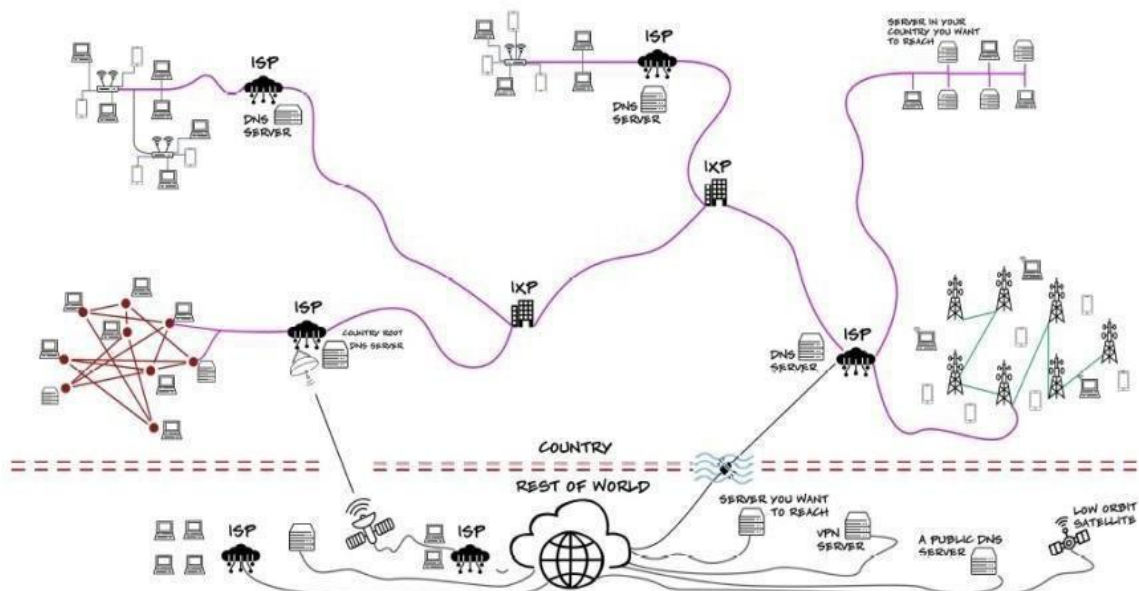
ISP
DNS SERVER

ISP
DNS SERVER

SERVER IN YOUR COUNTRY YOU WANT TO REACH

IXP

IXP

ISP
COUNTRY ROOT DNS SERVER

DNS SERVER
ISP

COUNTRY

REST OF WORLD

SERVER YOU WANT TO REACH

VPN SERVER

A PUBLIC DNS SERVER

LOW ORBIT SATELLITE

ISP

ISP